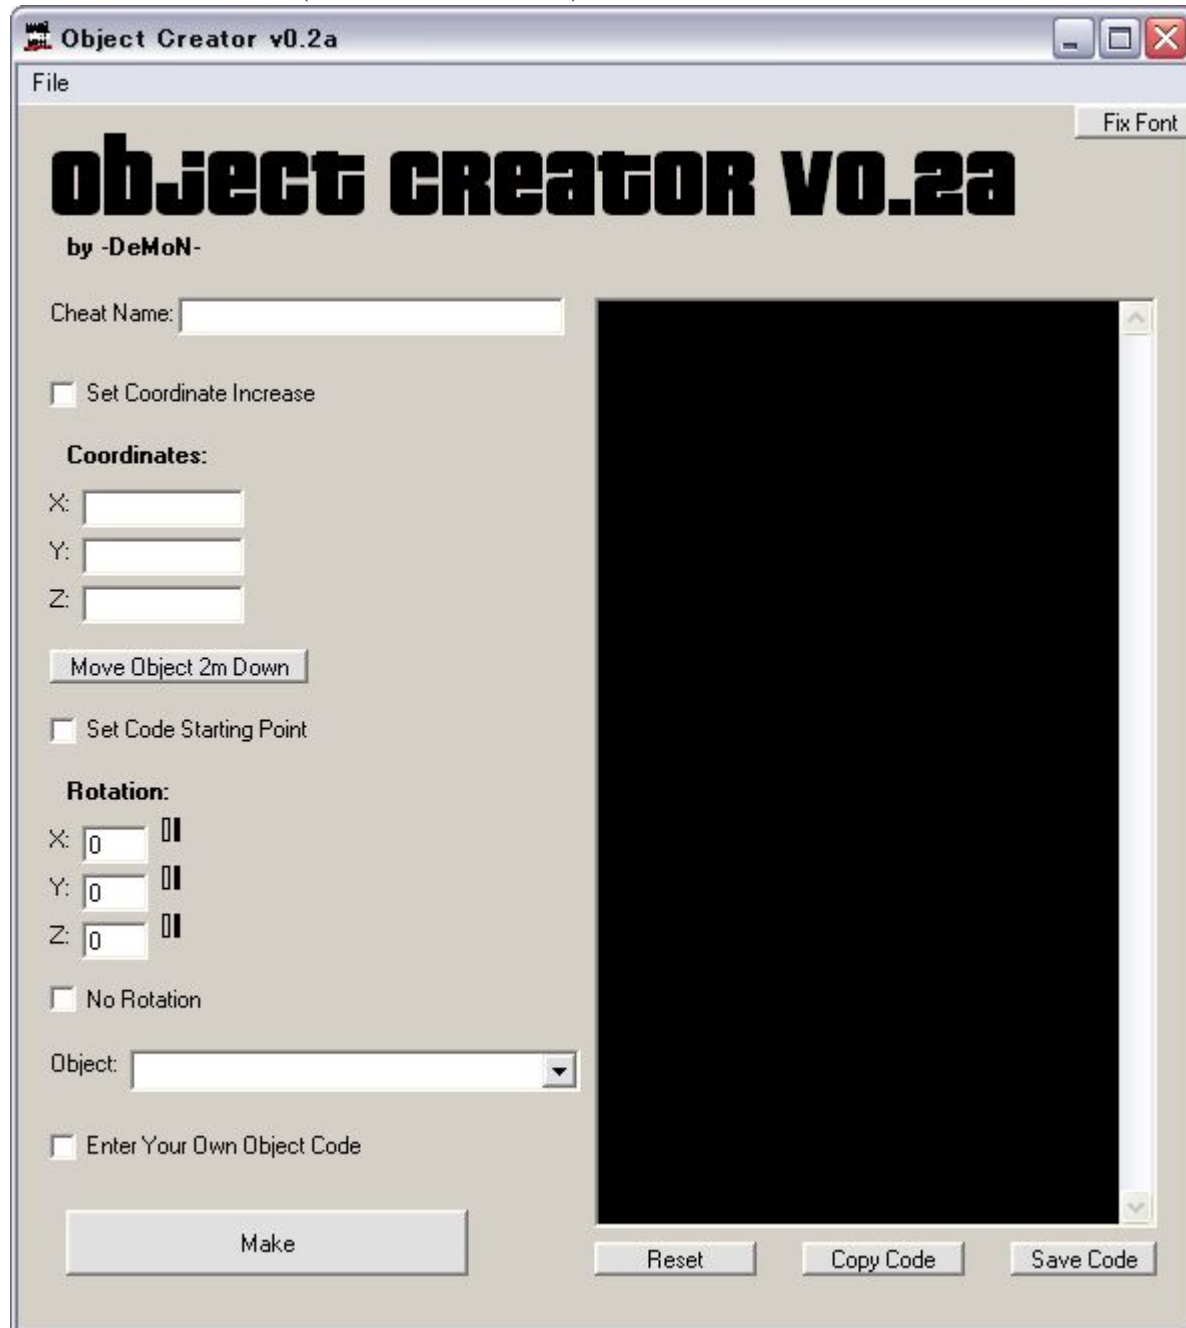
Object Creator v0.2a

File

Fix Font

Object Creator v0.2a

by -DeMoN-

Cheat Name:

Set Coordinate Increase

Coordinates:

X:

Y:

Z:

Move Object 2m Down

Set Code Starting Point

Rotation:

X: 0

Y: 0

Z: 0

No Rotation

Object:

Enter Your Own Object Code

Make

Reset

Copy Code

Save Code